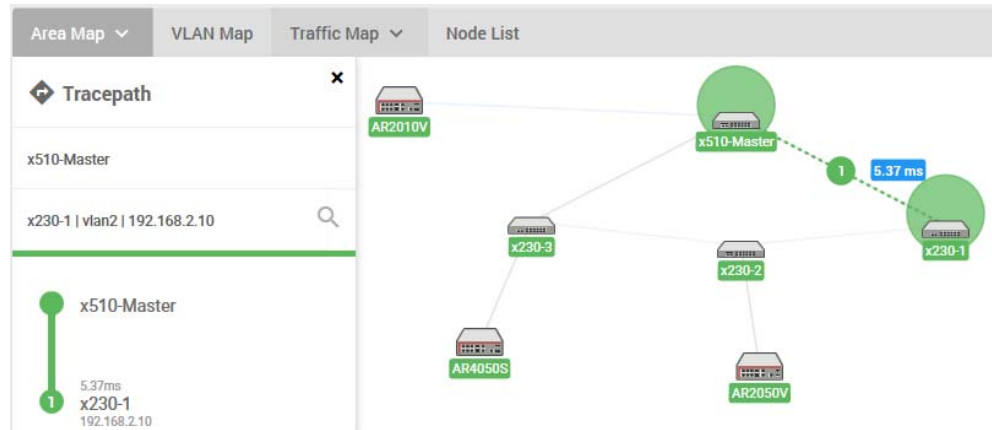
Area Map
VLAN Map
Traffic Map
Node List

Tracepath
×

x510-Master

x230-1 | vlan2 | 192.168.2.10

x510-Master

1
5.37ms
x230-1
192.168.2.10

AR2010V
x510-Master
1
5.37 ms
x230-3
x230-2
x230-1
AR4050S
AR2050V